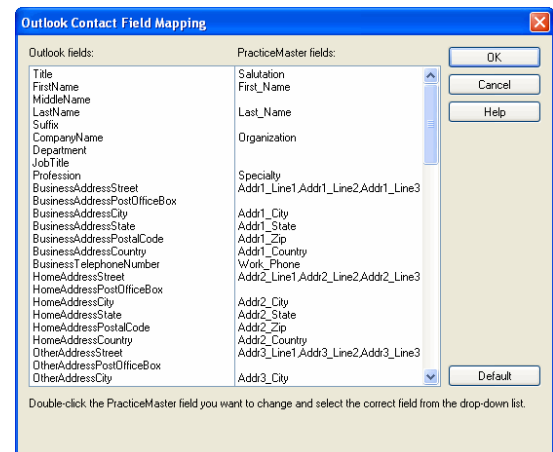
Outlook Contact Field Mapping

Outlook fields:

PracticeMaster fields:

| | |
|---|---|
| Title | Salutation |
| FirstName | First_Name |
| MiddleName | |
| LastName | Last_Name |
| Suffix | |
| CompanyName | Organization |
| Department | |
| JobTitle | |
| Profession | Specialty |
| BusinessAddressStreet | Addr1_Line1,Addr1_Line2,Addr1_Line3 |
| BusinessAddressPostOfficeBox | |
| BusinessAddressCity | Addr1_City |
| BusinessAddressState | Addr1_State |
| BusinessAddressPostalCode | Addr1_Zip |
| BusinessAddressCountry | Addr1_Country |
| BusinessTelephoneNumber | Work_Phone |
| HomeAddressStreet | Addr2_Line1,Addr2_Line2,Addr2_Line3 |
| HomeAddressPostOfficeBox | |
| HomeAddressCity | Addr2_City |
| HomeAddressState | Addr2_State |
| HomeAddressPostalCode | Addr2_Zip |
| HomeAddressCountry | Addr2_Country |
| OtherAddressStreet | Addr3_Line1,Addr3_Line2,Addr3_Line3 |
| OtherAddressPostOfficeBox | |
| OtherAddressCity | Addr3_City |

OK

Cancel

Help

Default

Double-click the PracticeMaster field you want to change and select the correct field from the drop-down list.